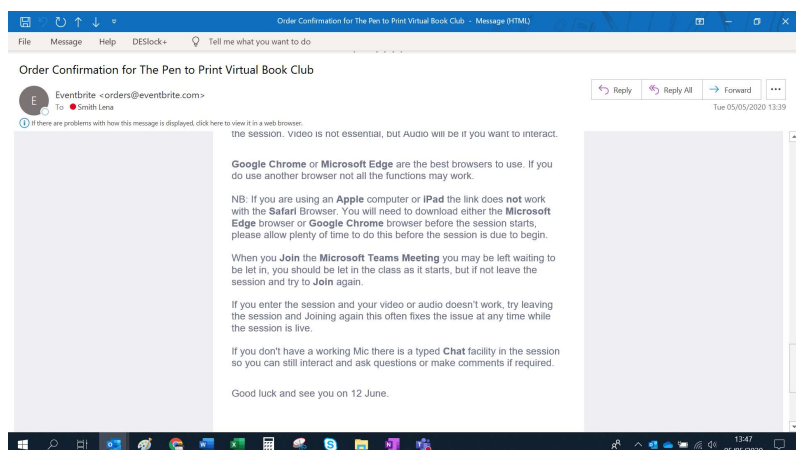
Order Confirmation for The Pen to Print Virtual Book Club - Message (HTML)

File Message Help DESlock+ Tell me what you want to do

Order Confirmation for The Pen to Print Virtual Book Club

E Eventbrite <orders@eventbrite.com>
To Smith Lena

Reply Reply All Forward ...

Tue 05/05/2020 13:39

If there are problems with how this message is displayed, click here to view it in a web browser.

the session. Video is not essential, but Audio will be if you want to interact.

Google Chrome or Microsoft Edge are the best browsers to use. If you do use another browser not all the functions may work.

NB: If you are using an Apple computer or iPad the link does not work with the Safari Browser. You will need to download either the Microsoft Edge browser or Google Chrome browser before the session starts, please allow plenty of time to do this before the session is due to begin.

When you Join the Microsoft Teams Meeting you may be left waiting to be let in, you should be let in the class as it starts, but if not leave the session and try to Join again.

If you enter the session and your video or audio doesn't work, try leaving the session and Joining again this often fixes the issue at any time while the session is live.

If you don't have a working Mic there is a typed Chat facility in the session so you can still interact and ask questions or make comments if required.

Good luck and see you on 12 June.

13:47
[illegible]